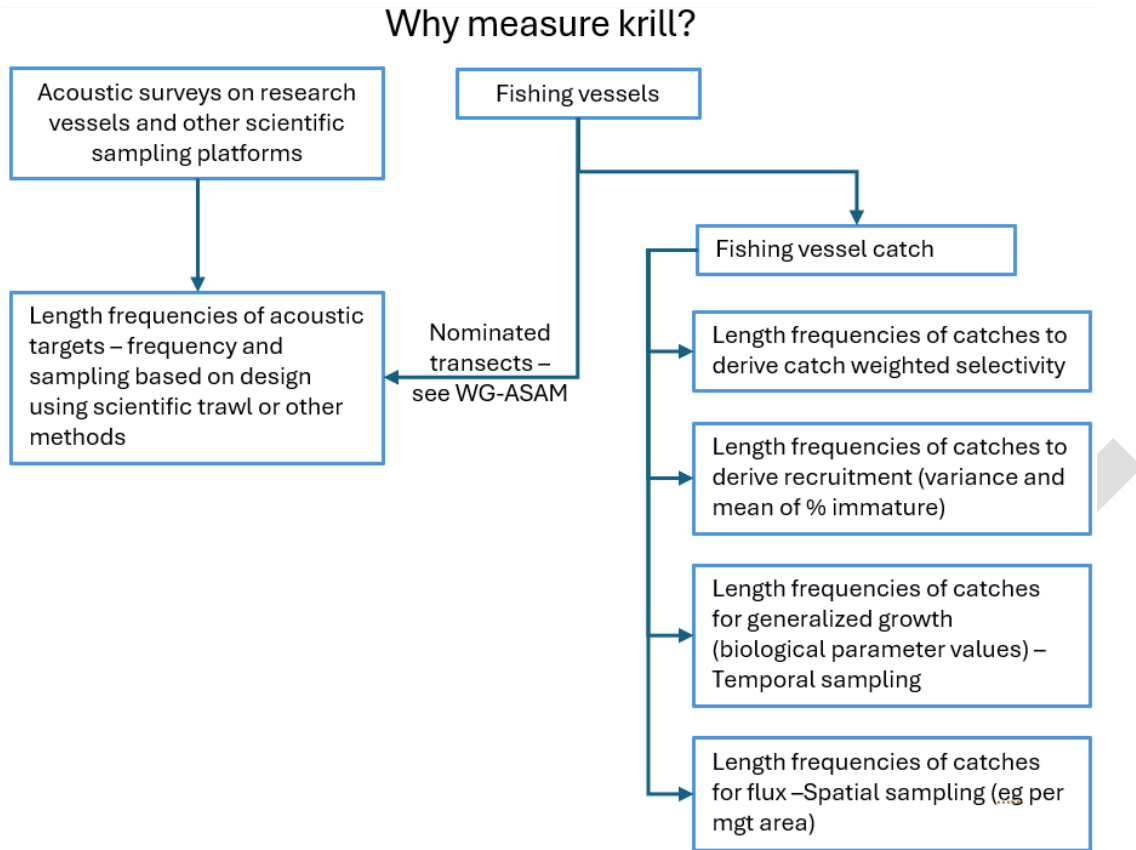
Why measure krill?

Acoustic surveys on research vessels and other scientific sampling platforms

Fishing vessels

Fishing vessel catch

Length frequencies of acoustic targets – frequency and sampling based on design using scientific trawl or other methods

Nominated transects – see WG-ASAM

Length frequencies of catches to derive catch weighted selectivity

Length frequencies of catches to derive recruitment (variance and mean of % immature)

Length frequencies of catches for generalized growth (biological parameter values) – Temporal sampling

Length frequencies of catches for flux –Spatial sampling (eg per mgt area)